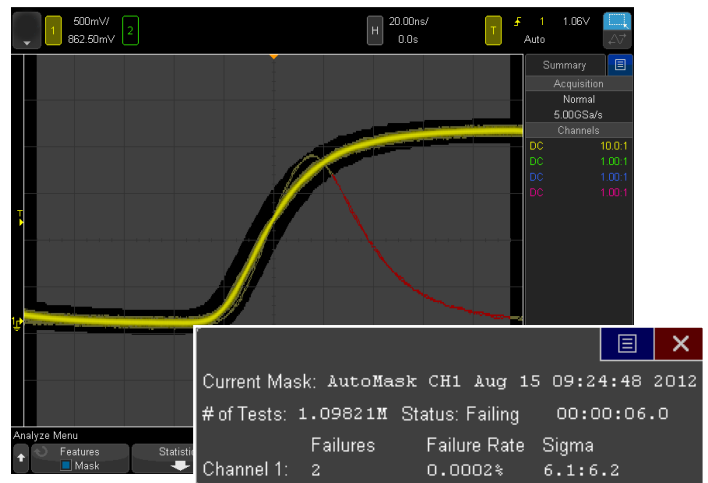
1 500mV/ 862.50mV 2
H 20.00ns/ 0.0s
T 1 1.06V Auto

Summary
Acquisition
Normal
5.00GSa/s
Channels
DC 10.0:1
DC 1.00:1
DC 1.00:1
DC 1.00:1

T
1

Current Mask: AutoMask CH1 Aug 15 09:24:48 2012
# of Tests: 1.09821M Status: Failing 00:00:06.0

| | Failures | Failure Rate | Sigma |
|---|---|---|---|
| Channel 1: | 2 | 0.0002% | 6.1:6.2 |

Analyze Menu
Features
Mask
Statisti